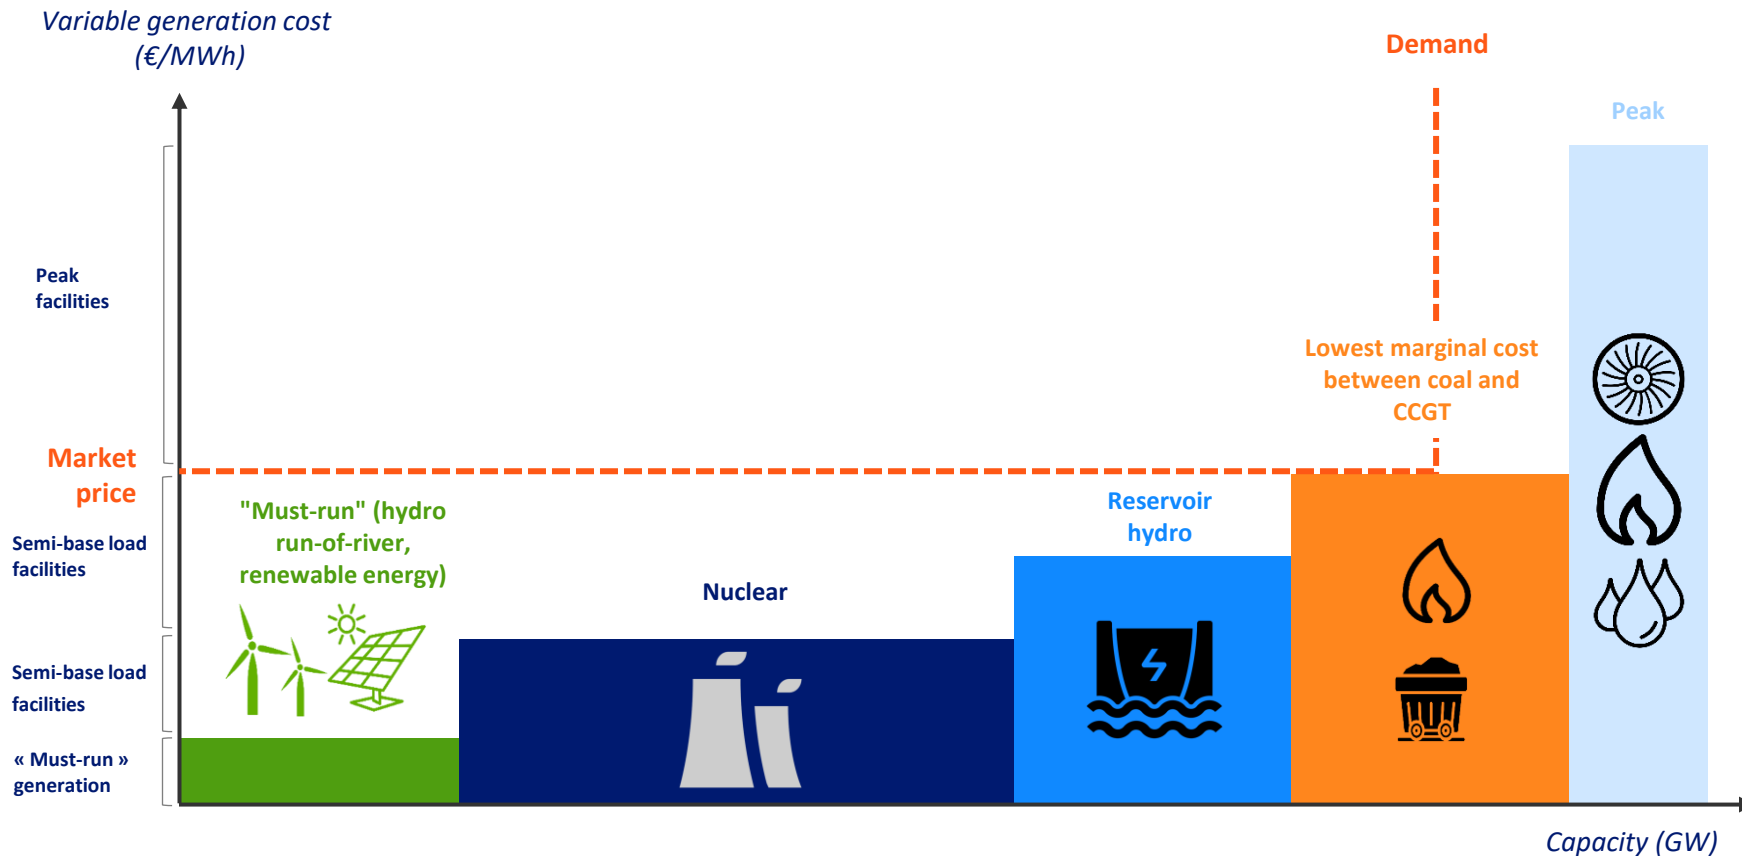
Variable generation cost (€/MWh)

Demand

Peak

Peak facilities

Lowest marginal cost between coal and CCGT

Market price

"Must-run" (hydro run-of-river, renewable energy)

Reservoir hydro

Semi-base load facilities

Nuclear

Semi-base load facilities

« Must-run » generation

Capacity (GW)